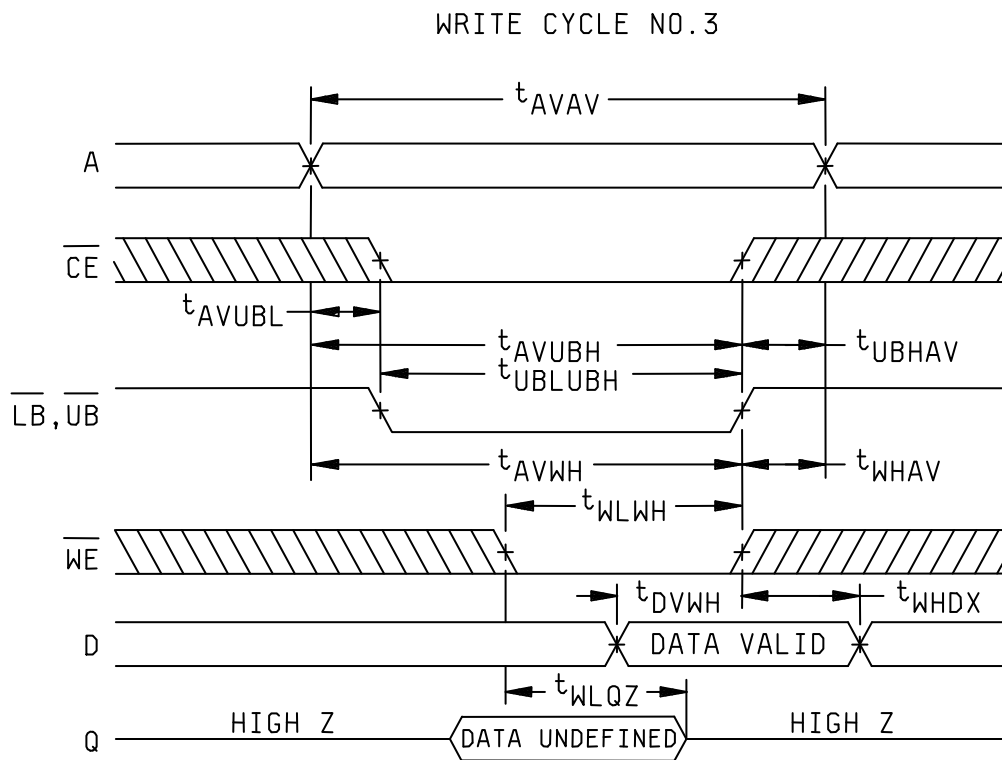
WRITE CYCLE NO.3

$t_{AVAV}$

A

$\overline{CE}$

$t_{AVUBL}$

$t_{AVUBH}$

$t_{UBLUBH}$

$t_{UBHAV}$

$\overline{LB}, \overline{UB}$

$t_{AVWH}$

$t_{WHAV}$

$t_{WLWH}$

$\overline{WE}$

$t_{DVWH}$

$t_{WHDX}$

D

DATA VALID

$t_{WLQZ}$

Q

HIGH Z

DATA UNDEFINED

HIGH Z